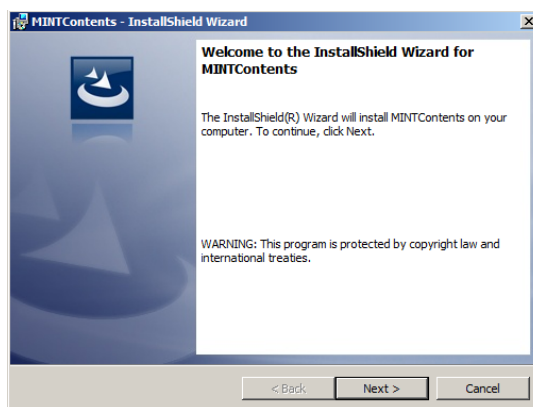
MINTContents - InstallShield Wizard

Welcome to the InstallShield Wizard for MINTContents

The InstallShield(R) Wizard will install MINTContents on your computer. To continue, click Next.

WARNING: This program is protected by copyright law and international treaties.

< Back
Next >
Cancel